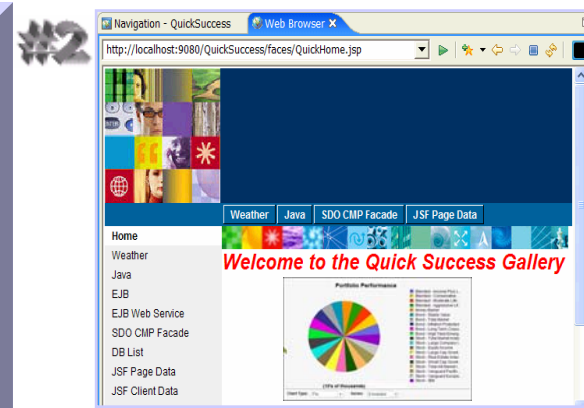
#2

Navigation - QuickSuccess | Web Browser ✕

http://localhost:9080/QuickSuccess/faces/QuickHome.jsp

Weather | Java | SDO CMP Facade | JSF Page Data

Home
Weather
Java
EJB
EJB Web Service
SDO CMP Facade
DB List
JSF Page Data
JSF Client Data

Welcome to the Quick Success Gallery

Portfolio Performance

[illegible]